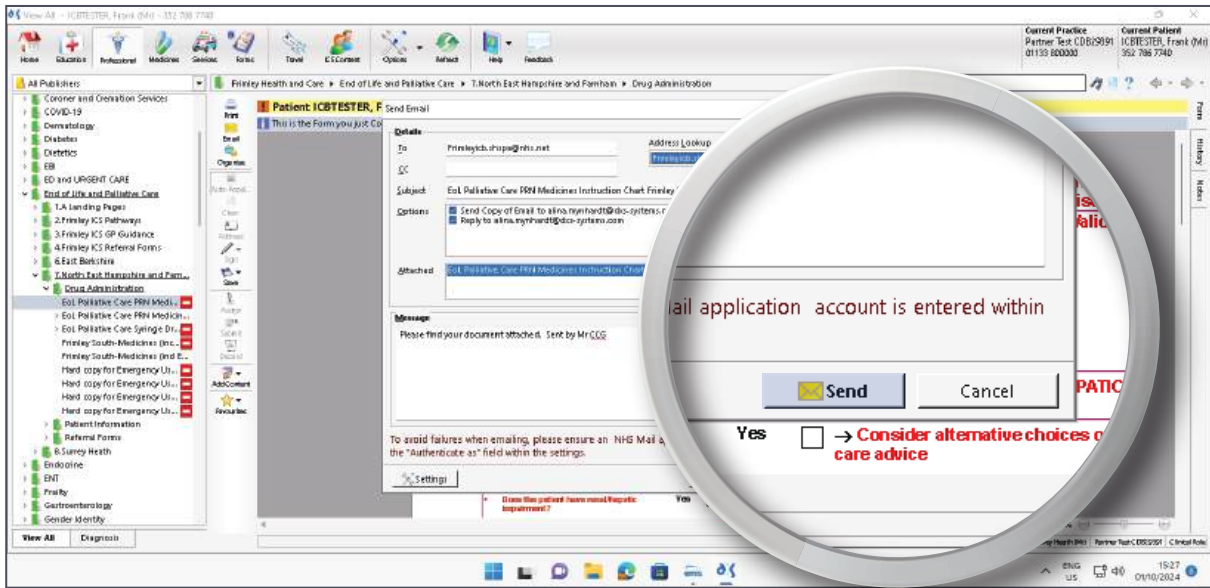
View All - ICBTESTER, Frank (Mr) - 352 786 7740

Home Education Professional Medicines Services Forms Travel ES Content Options Refresh Help Feedback

Current Practice
Partner Test CDB29591
01133 800000

Current Patient
ICBTESTER, Frank (Mr)
352 786 7740

All Publishers

Frimley Health and Care ▸ End of Life and Palliative Care ▸ 7.North East Hampshire and Farnham ▸ Drug Administration

Coroner and Cremation Services
COVID-19
Dermatology
Diabetes
Dietetics
EBI
ED and URGENT CARE
End of Life and Palliative Care
1.A Landing Pages
2.Frimley ICS Pathways
3.Frimley ICS GP Guidance
4.Frimley ICS Referral Forms
6.East Berkshire
7.North East Hampshire and Farn...
Drug Administration
EoL Palliative Care PRN Medic...
EoL Palliative Care PRN Medicin...
EoL Palliative Care Syringe Dr...
Frimley South-Medicines (Inc...
Frimley South-Medicines (Ind E...
Hard copy for Emergency Ui...
Hard copy for Emergency Ui...
Hard copy for Emergency Ui...
Hard copy for Emergency Ui...
Patient Information
Referral Forms
8.Surrey Heath
Endocrine
ENT
Frailty
Gastroenterology
Gender Identity

View All Diagnosis

Print Email Organise Auto Populate Clear Address Sign Submit Discard Save Amend AddContent Favourites

Patient ICBTESTER, F
This is the Form you just Co

Send Email

Details
To Frimleyicb.shops@nhs.net
CC
Subject EoL Palliative Care PRN Medicines Instruction Chart Frimley
Options Send Copy of Email to alina.nynhardt@dxs-systems.c
Reply to alina.nynhardt@dxs-systems.com
Attached EoL Palliative Care PRN Medicines Instruction Chart

Address Lookup
Frimleyicb.s

Message
Please find your document attached. Sent by Mr CCG

ail application account is entered within

Send
Cancel

To avoid failures when emailing, please ensure an NHS Mail a
the "Authenticate as" field within the settings.

Settings

Yes
→ Consider alternative choices o
care advice

Does the patient have renal/hepatic impairment?
Yes

PATIO
is
Valid

Forms History Notes

Partner Test CDB29591 Clinical Role

ENG US 15:27 01/10/2024